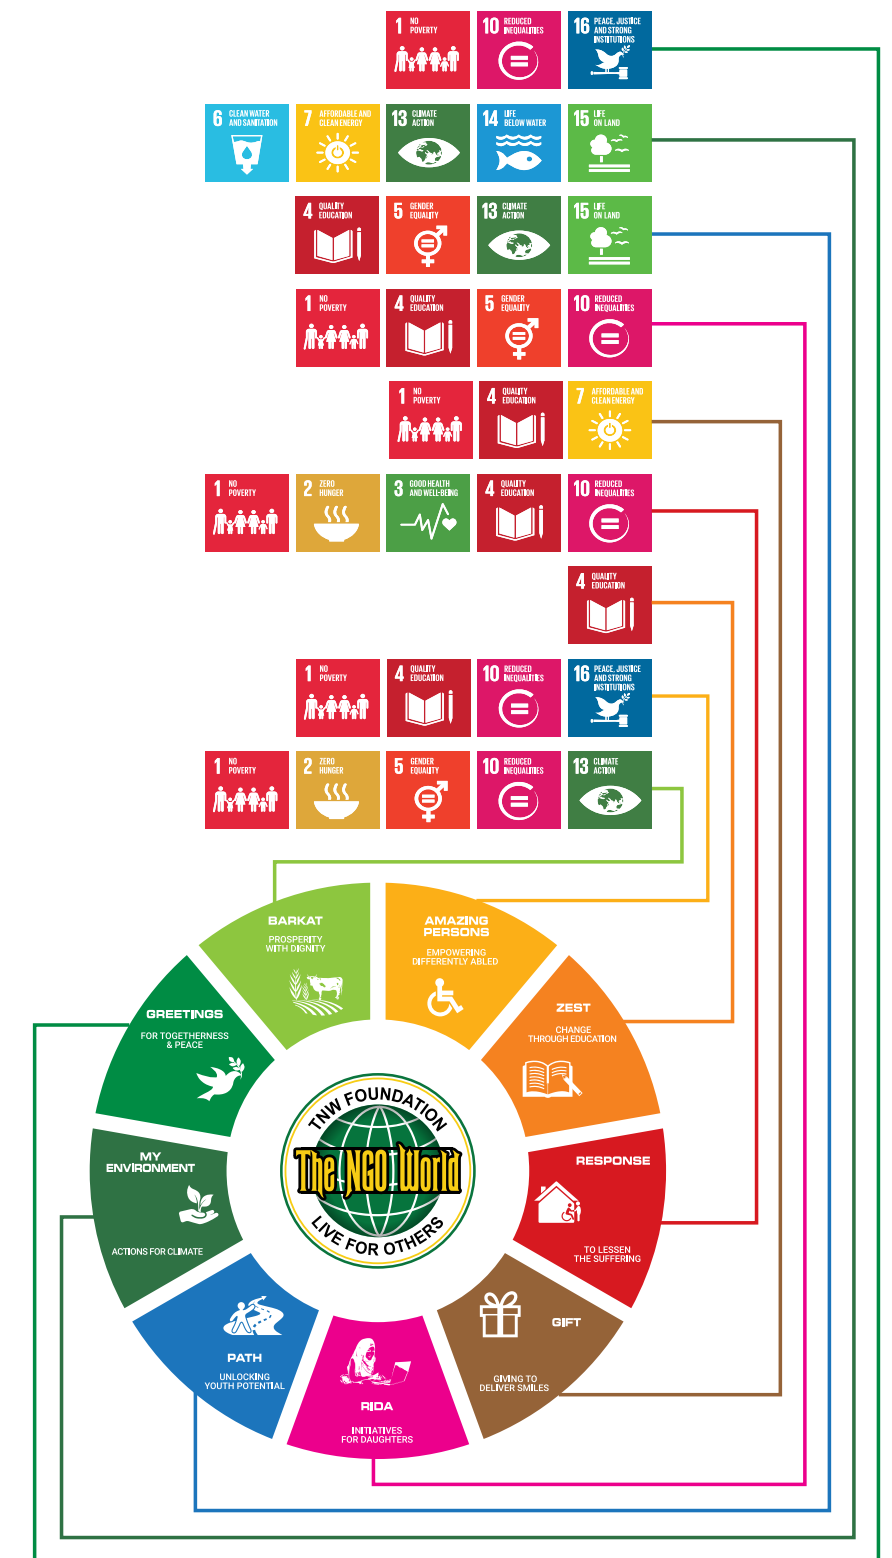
1 NO POVERTY
10 REDUCED INEQUALITIES
16 PEACE, JUSTICE AND STRONG INSTITUTIONS

6 CLEAN WATER AND SANITATION
7 AFFORDABLE AND CLEAN ENERGY
13 CLIMATE ACTION
14 LIFE BELOW WATER
15 LIFE ON LAND

4 QUALITY EDUCATION
5 GENDER EQUALITY
13 CLIMATE ACTION
15 LIFE ON LAND

1 NO POVERTY
4 QUALITY EDUCATION
5 GENDER EQUALITY
10 REDUCED INEQUALITIES

1 NO POVERTY
4 QUALITY EDUCATION
7 AFFORDABLE AND CLEAN ENERGY

1 NO POVERTY
2 ZERO HUNGER
3 GOOD HEALTH AND WELL-BEING
4 QUALITY EDUCATION
10 REDUCED INEQUALITIES

4 QUALITY EDUCATION

1 NO POVERTY
4 QUALITY EDUCATION
10 REDUCED INEQUALITIES
16 PEACE, JUSTICE AND STRONG INSTITUTIONS

1 NO POVERTY
2 ZERO HUNGER
5 GENDER EQUALITY
10 REDUCED INEQUALITIES
13 CLIMATE ACTION

BARKAT
PROSPERITY WITH DIGNITY

AMAZING PERSONS
EMPOWERING DIFFERENTLY ABLED

ZEST
CHANGE THROUGH EDUCATION

RESPONSE
TO LESSEN THE SUFFERING

GIFT
GIVING TO DELIVER SMILES

RIDA
INITIATIVES FOR DAUGHTERS

PATH
UNLOCKING YOUTH POTENTIAL

MY ENVIRONMENT
ACTIONS FOR CLIMATE

GREETINGS
FOR TOGETHERNESS & PEACE

TNW FOUNDATION
The NGO World
LIVE FOR OTHERS